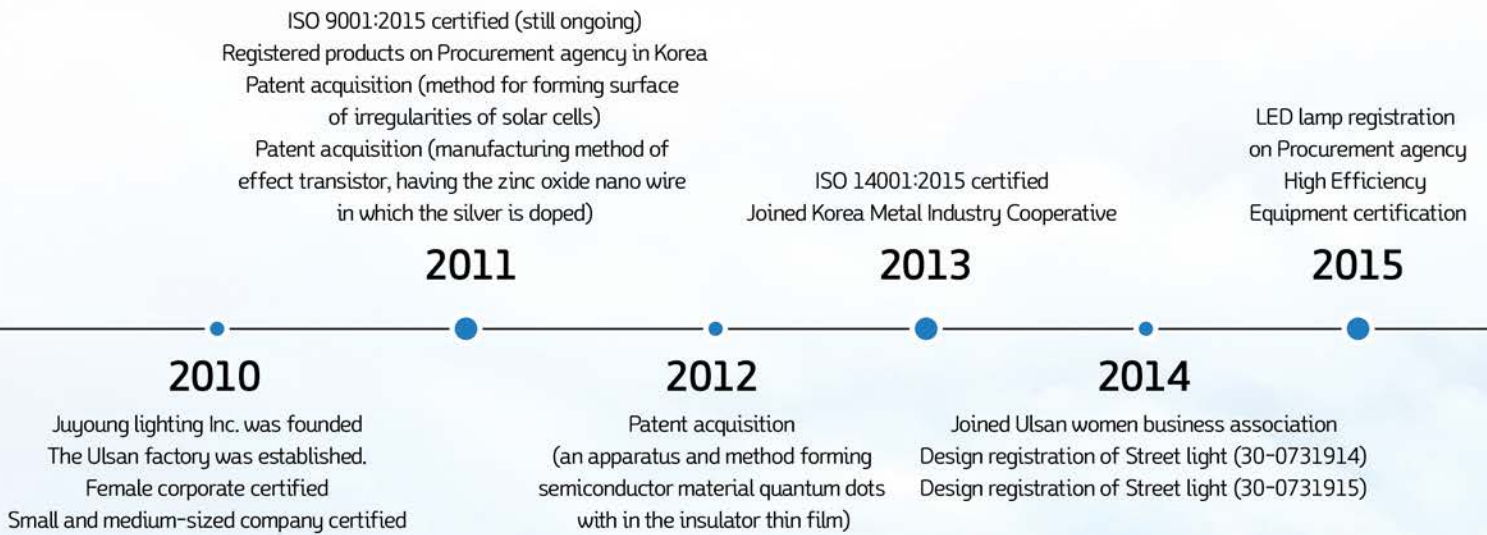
ISO 9001:2015 certified (still ongoing)
Registered products on Procurement agency in Korea
Patent acquisition (method for forming surface of irregularities of solar cells)
Patent acquisition (manufacturing method of effect transistor, having the zinc oxide nano wire in which the silver is doped)

2011

ISO 14001:2015 certified
Joined Korea Metal Industry Cooperative

2013

LED lamp registration on Procurement agency
High Efficiency Equipment certification

2015

2010

Juyoung lighting Inc. was founded
The Ulsan factory was established.
Female corporate certified
Small and medium-sized company certified

2012

Patent acquisition
(an apparatus and method forming semiconductor material quantum dots with in the insulator thin film)

2014

Joined Ulsan women business association
Design registration of Street light (30-0731914)
Design registration of Street light (30-0731915)